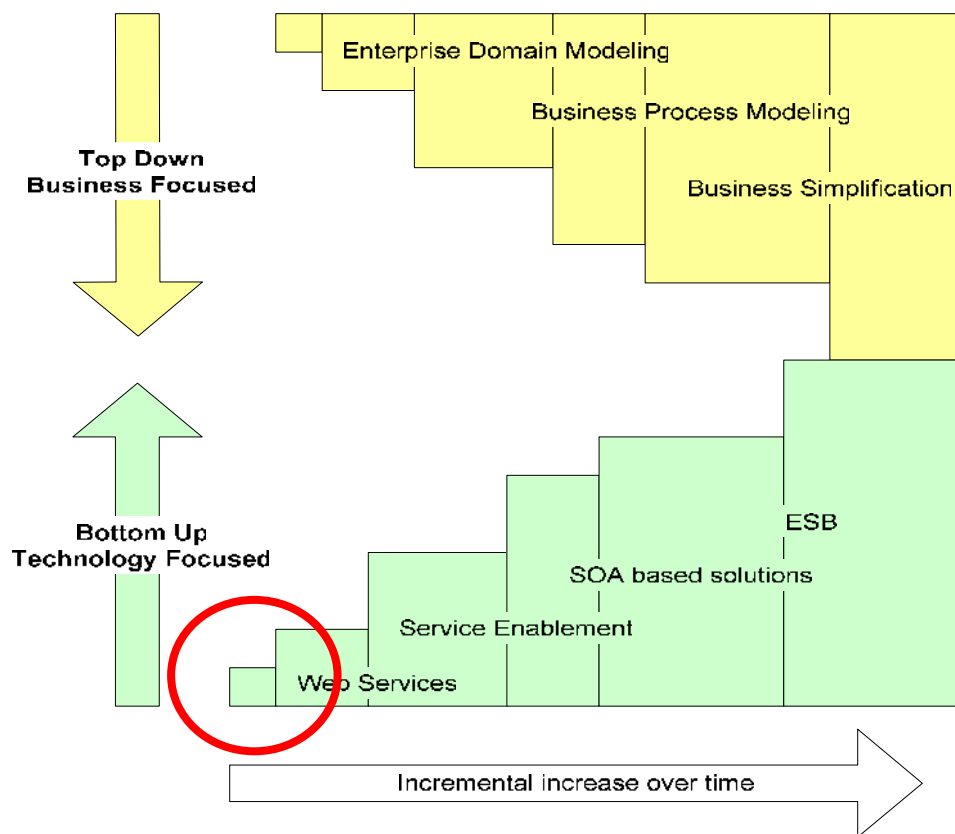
Top Down
Business Focused

Enterprise Domain Modeling

Business Process Modeling

Business Simplification

Bottom Up
Technology Focused

ESB

SOA based solutions

Service Enablement

Web Services

Incremental increase over time